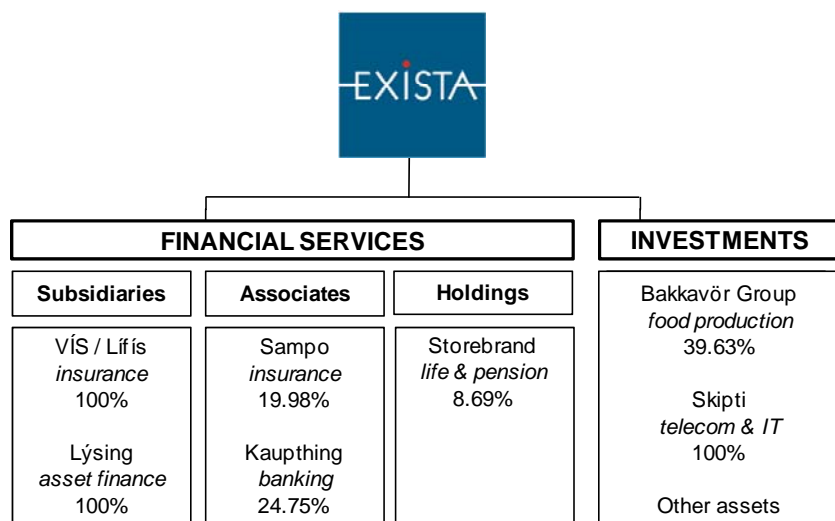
EXISTA

FINANCIAL SERVICES

INVESTMENTS

Subsidiaries

Associates

Holdings

VÍS / Lífís
*insurance*
100%

Lýsing
*asset finance*
100%

Sampo
*insurance*
19.98%

Kaupthing
*banking*
24.75%

Storebrand
*life & pension*
8.69%

Bakkavör Group
*food production*
39.63%

Skipti
*telecom & IT*
100%

Other assets